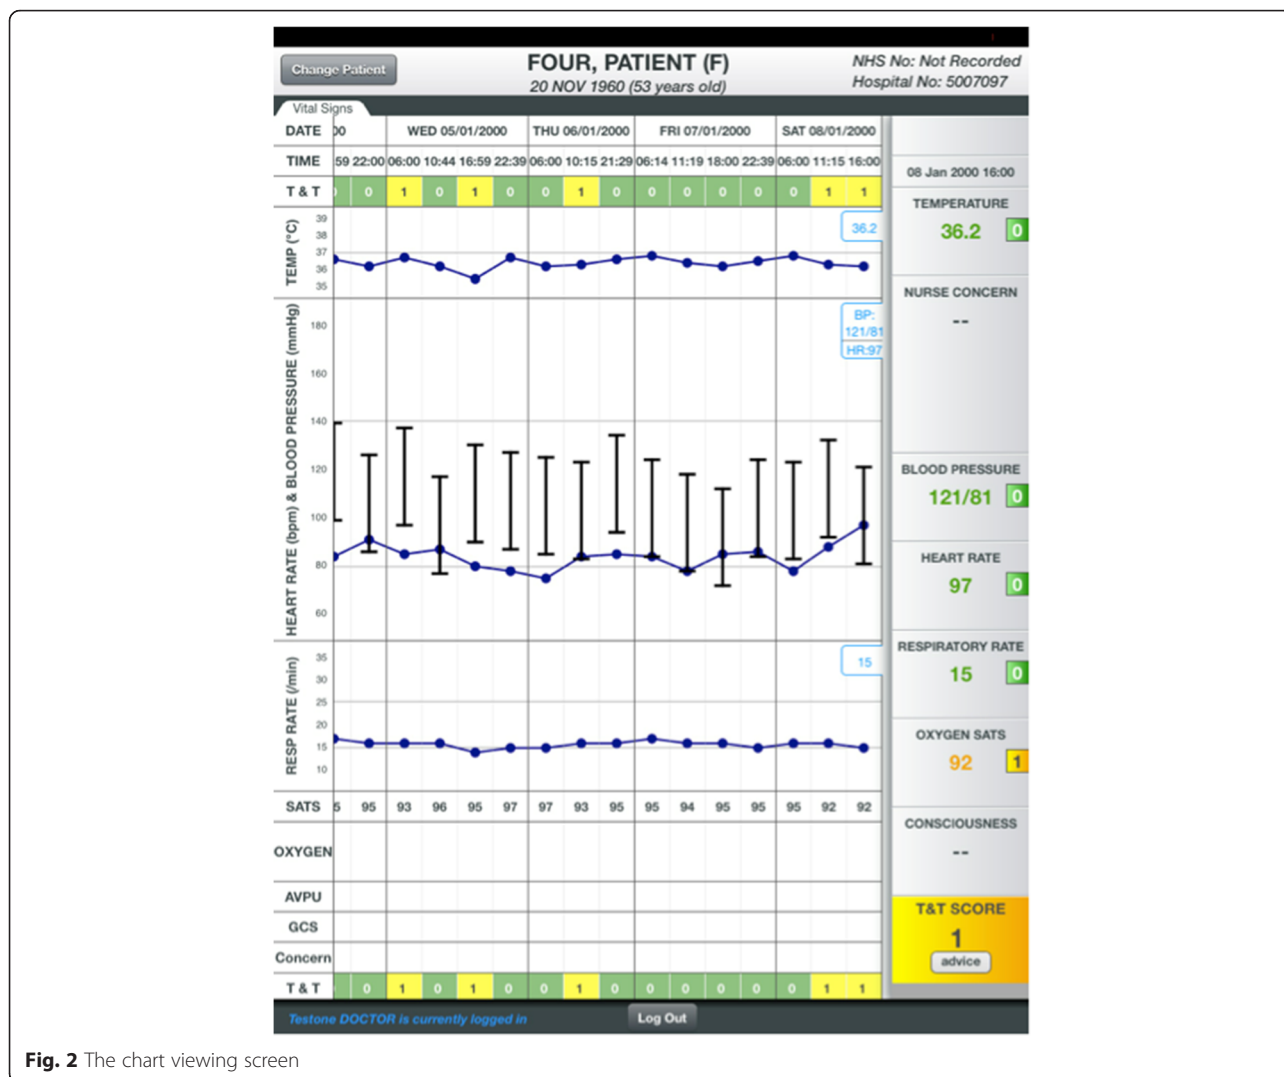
Change Patient

FOUR, PATIENT (F)
20 NOV 1960 (53 years old)

NHS No: Not Recorded
Hospital No: 5007097

Vital Signs

DATE 00 WED 05/01/2000 THU 06/01/2000 FRI 07/01/2000 SAT 08/01/2000

TIME 59 22:00 06:00 10:44 16:59 22:39 06:00 10:15 21:29 06:14 11:19 18:00 22:39 06:00 11:15 16:00

T & T 0 0 1 0 1 0 0 1 0 0 0 0 0 0 1 1

TEMP (°C) 39 38 37 36 35

36.2

HEART RATE (bpm) & BLOOD PRESSURE (mmHg) 180 160 140 120 100 80 60

BP: 121/81 HR:97

RESP RATE (/min) 35 30 25 20 15 10

15

SATS 5 95 93 96 95 97 97 93 95 95 94 95 95 95 92 92

OXYGEN

AVPU

GCS

Concern

T & T 0 0 1 0 1 0 0 1 0 0 0 0 0 0 1 1

08 Jan 2000 16:00

TEMPERATURE
36.2 0

NURSE CONCERN
--

BLOOD PRESSURE
121/81 0

HEART RATE
97 0

RESPIRATORY RATE
15 0

OXYGEN SATS
92 1

CONSCIOUSNESS
--

T&T SCORE
1
advice

Testone DOCTOR is currently logged in

Log Out

**Fig. 2** The chart viewing screen